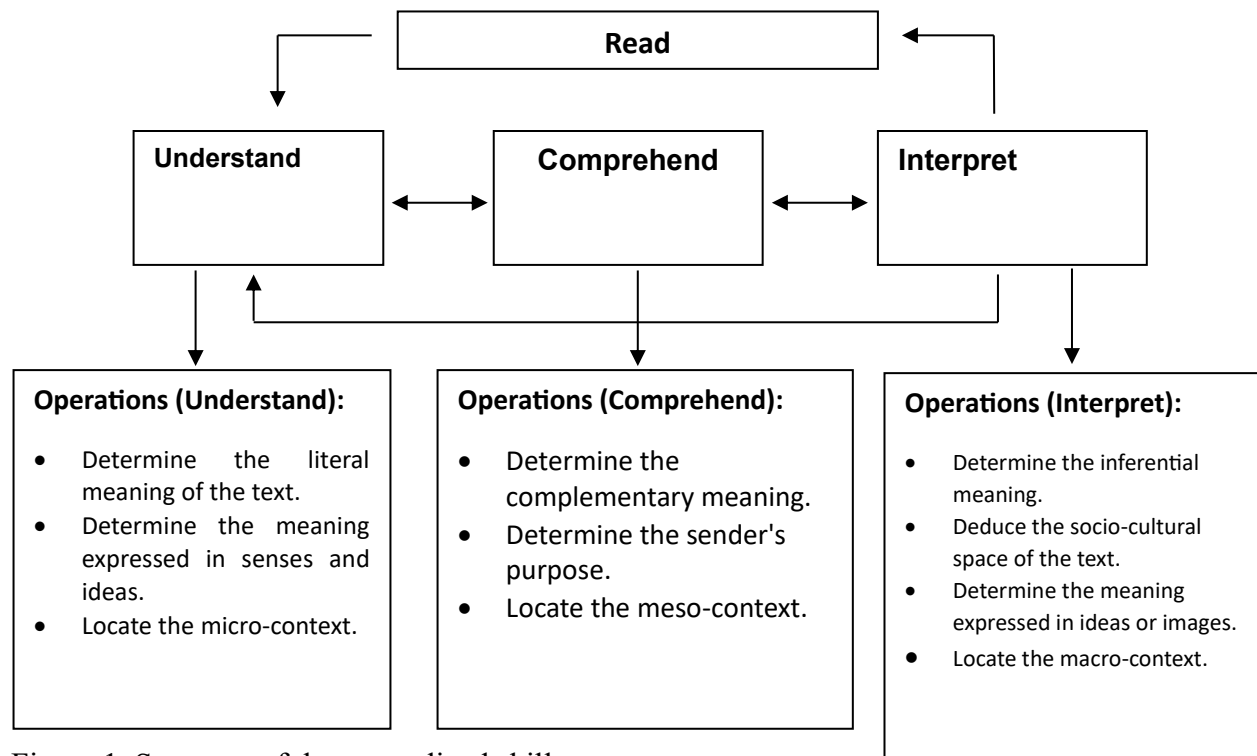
Read

Understand

Comprehend

Interpret

Operations (Understand):

- Determine the literal meaning of the text.
- Determine the meaning expressed in senses and ideas.
- Locate the micro-context.

Operations (Comprehend):

- Determine the complementary meaning.
- Determine the sender's purpose.
- Locate the meso-context.

Operations (Interpret):

- Determine the inferential meaning.
- Deduce the socio-cultural space of the text.
- Determine the meaning expressed in ideas or images.
- Locate the macro-context.

Figure 1. Structure of the generalized skill